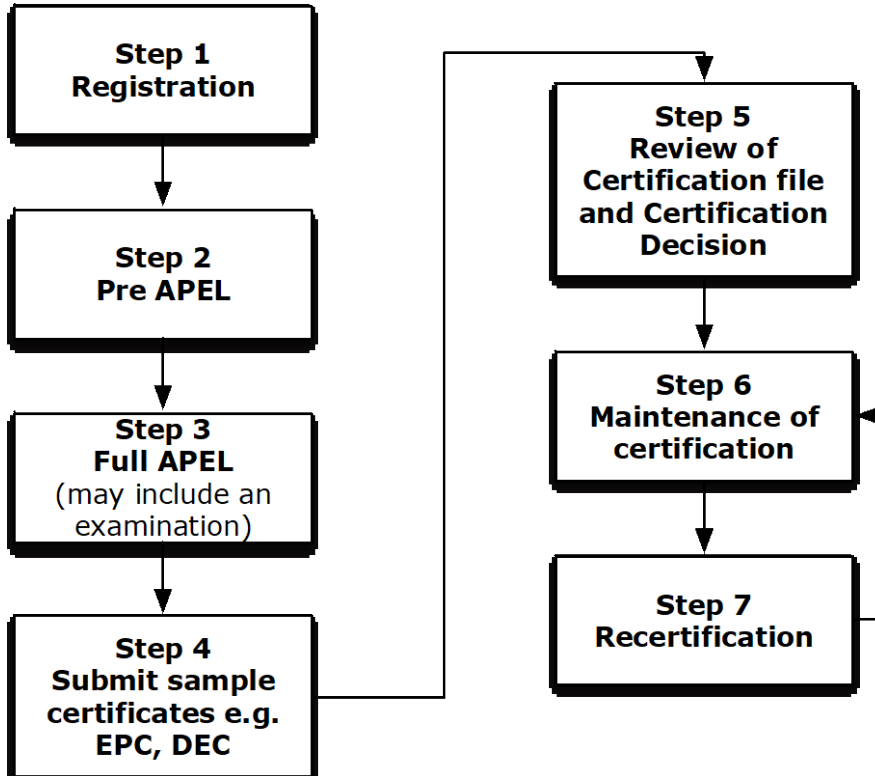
Step 1
Registration

Step 2
Pre APEL

Step 3
Full APEL
(may include an examination)

Step 4
Submit sample certificates e.g. EPC, DEC

Step 5
Review of Certification file and Certification Decision

Step 6
Maintenance of certification

Step 7
Recertification